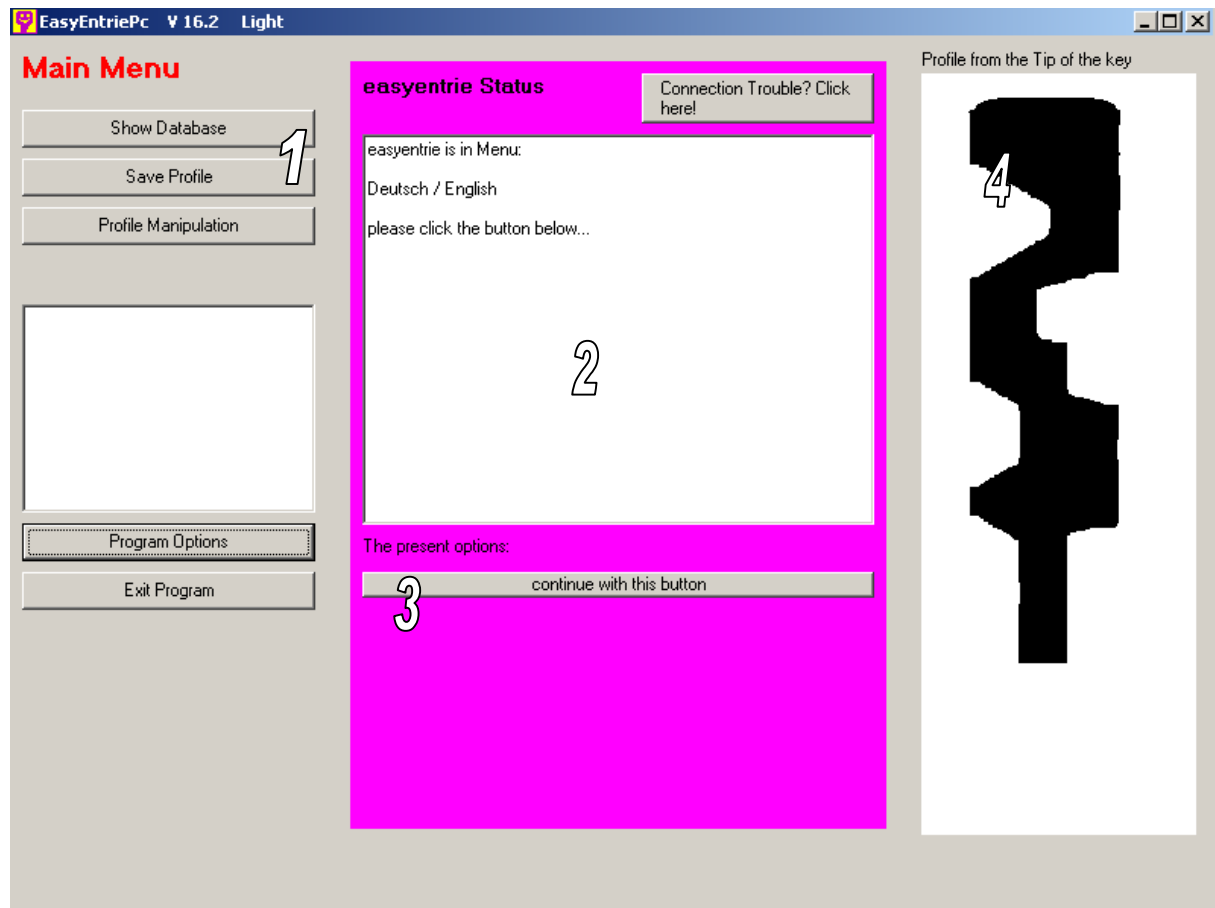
EasyEntriePc V 16.2 Light

Main Menu

Show Database

Save Profile

Profile Manipulation

1

Program Options

Exit Program

easyentrie Status

Connection Trouble? Click here!

easyentrie is in Menu:

Deutsch / English

please click the button below...

2

The present options:

continue with this button

3

Profile from the Tip of the key

4